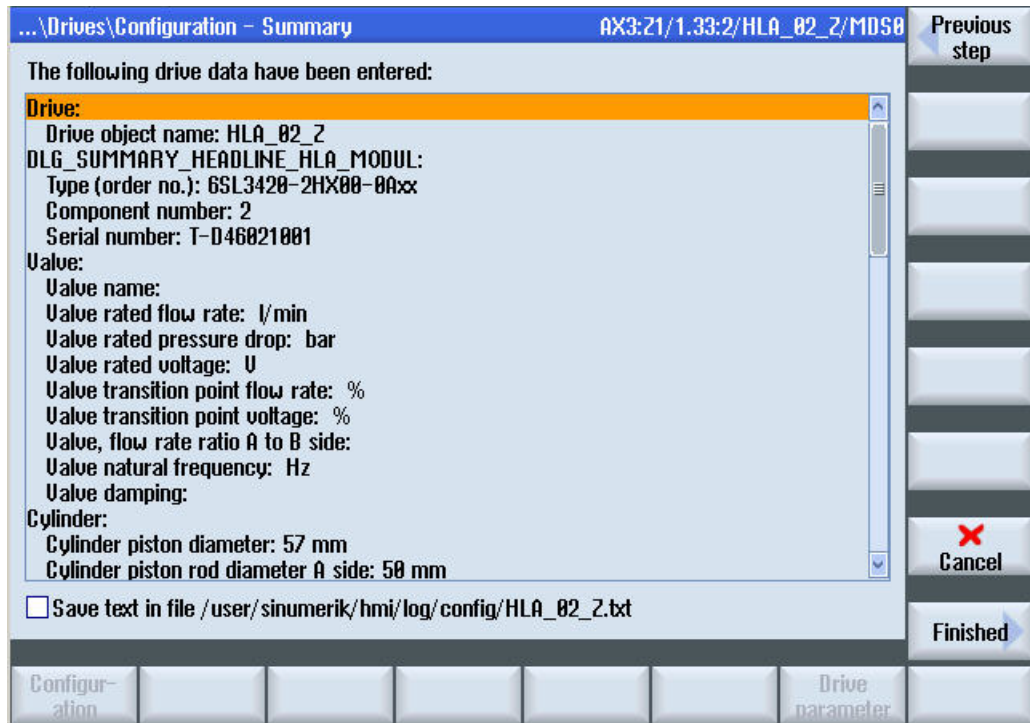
...\Drives\Configuration – Summary AX3:Z1/1.33:2/HLA_02_Z/MDS0

Previous step

The following drive data have been entered:

Drive:
Drive object name: HLA_02_Z
DLG_SUMMARY_HEADLINE_HLA_MODUL:
Type (order no.): 6SL3420-2HX00-0Axx
Component number: 2
Serial number: T-D46021001
Valve:
Valve name:
Valve rated flow rate: l/min
Valve rated pressure drop: bar
Valve rated voltage: V
Valve transition point flow rate: %
Valve transition point voltage: %
Valve, flow rate ratio A to B side:
Valve natural frequency: Hz
Valve damping:
Cylinder:
Cylinder piston diameter: 57 mm
Cylinder piston rod diameter A side: 50 mm

Save text in file /user/sinumerik/hmi/log/config/HLA_02_Z.txt

Cancel

Finished

Configur-ation

Drive parameter